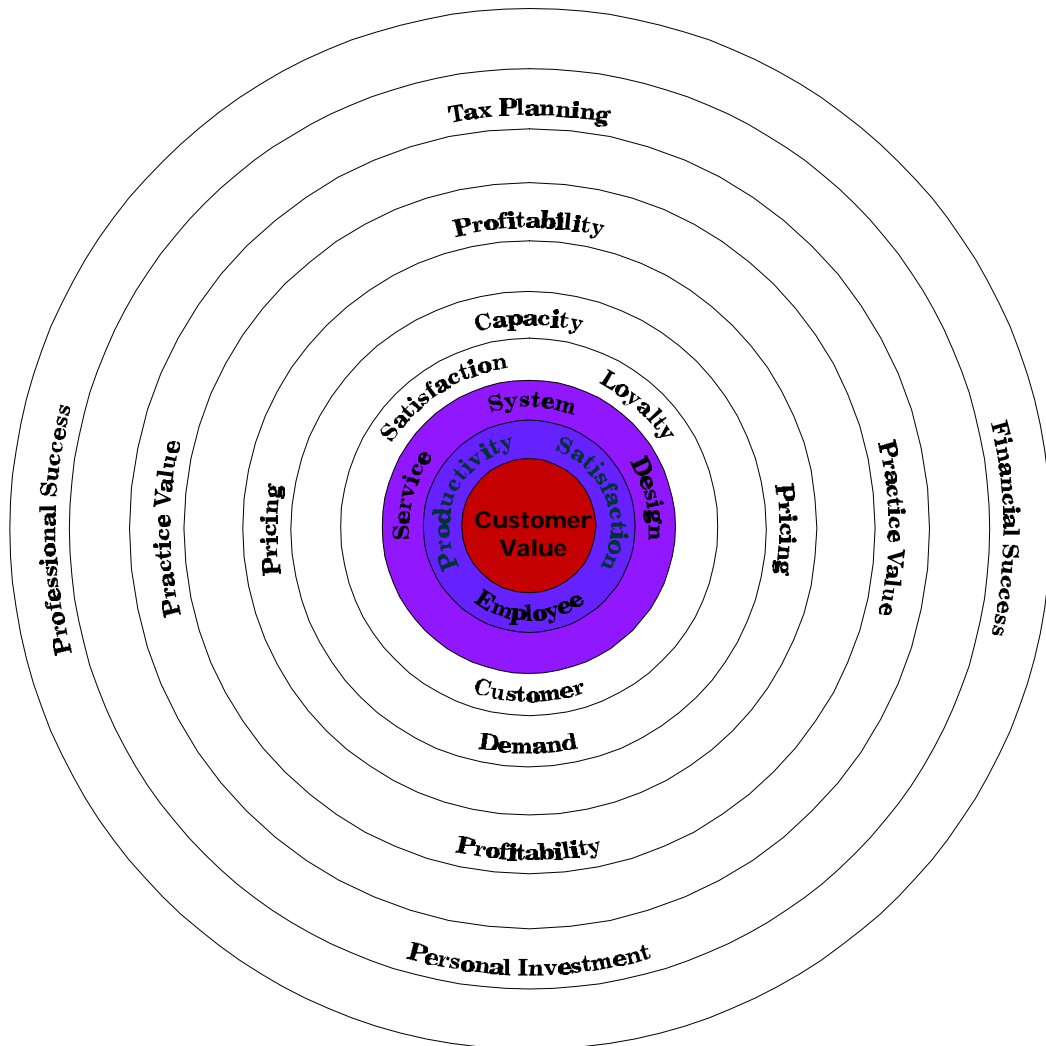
Tax Planning

Profitability

Capacity

Satisfaction

Loyalty

System

Productivity

Satisfaction

Service

Design

Customer Value

Employee

Customer

Demand

Profitability

Personal Investment

Professional Success

Practice Value

Pricing

Pricing

Practice Value

Financial Success